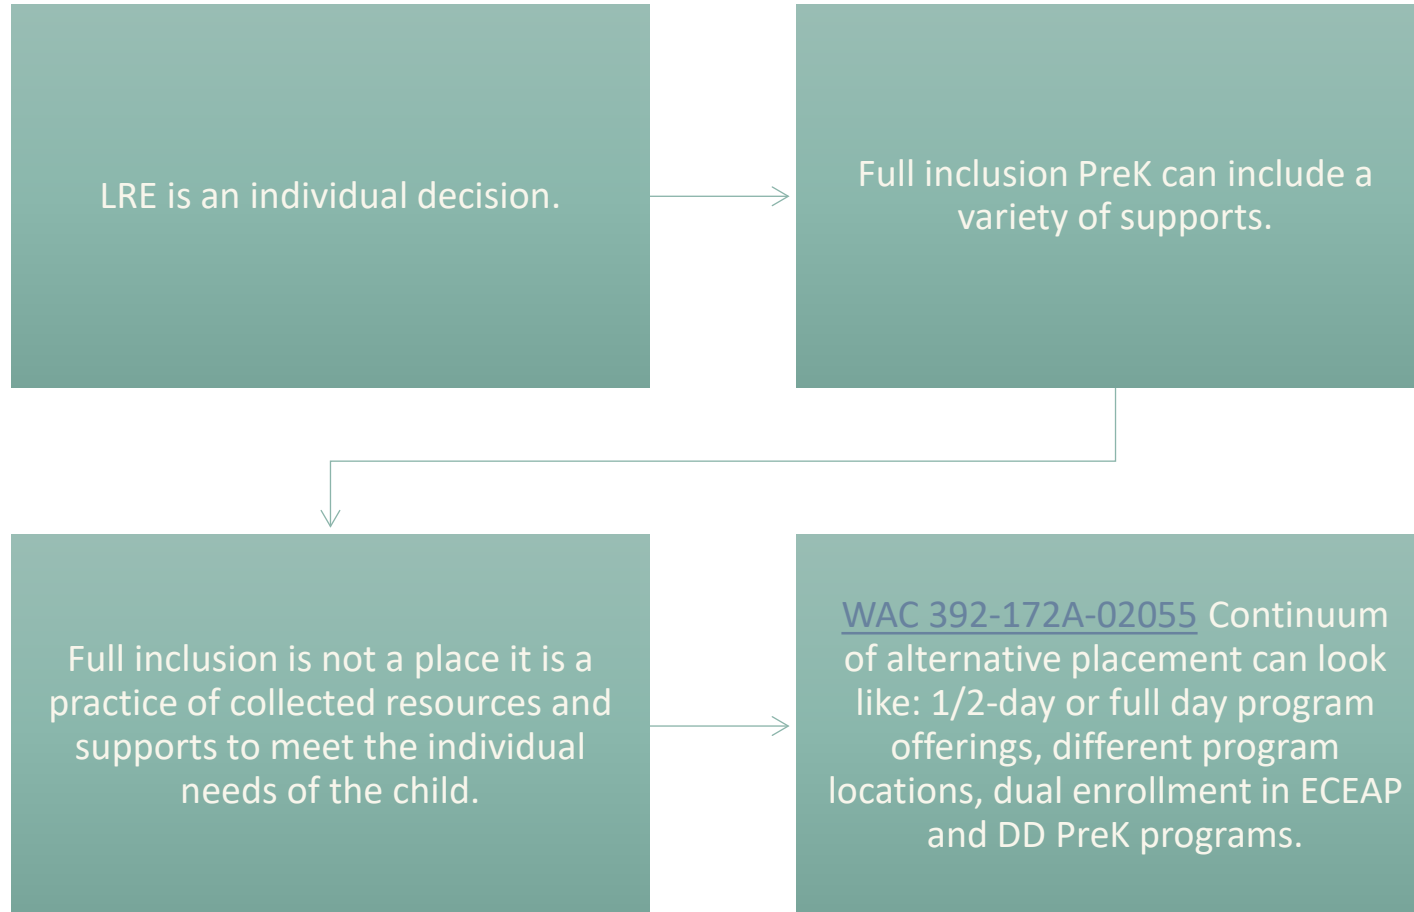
LRE is an individual decision.

Full inclusion PreK can include a variety of supports.

Full inclusion is not a place it is a practice of collected resources and supports to meet the individual needs of the child.

WAC 392-172A-02055 Continuum of alternative placement can look like: 1/2-day or full day program offerings, different program locations, dual enrollment in ECEAP and DD PreK programs.